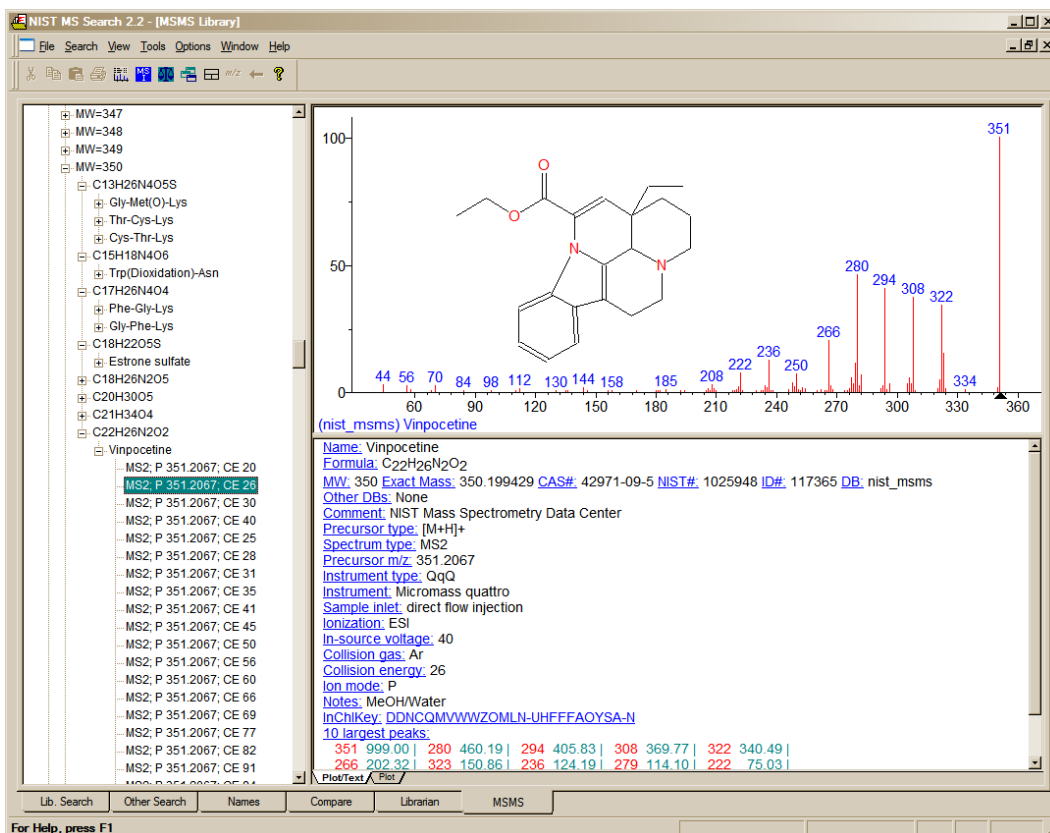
NIST MS Search 2.2 - [MSMS Library]

File Search View Tools Options Window Help

m/z

MW=347
MW=348
MW=349
MW=350
C13H26N4O5S
Gly-Met(O)-Lys
Thr-Cys-Lys
Cys-Thr-Lys
C15H18N4O6
Trp(Dioxidation)-Asn
C17H26N4O4
Phe-Gly-Lys
Gly-Phe-Lys
C18H22O5S
Estrone sulfate
C18H26N2O5
C20H30O5
C21H34O4
C22H26N2O2
Vinpocetine
MS2; P 351.2067; CE 20
MS2; P 351.2067; CE 26
MS2; P 351.2067; CE 30
MS2; P 351.2067; CE 40
MS2; P 351.2067; CE 25
MS2; P 351.2067; CE 28
MS2; P 351.2067; CE 31
MS2; P 351.2067; CE 35
MS2; P 351.2067; CE 41
MS2; P 351.2067; CE 45
MS2; P 351.2067; CE 50
MS2; P 351.2067; CE 56
MS2; P 351.2067; CE 60
MS2; P 351.2067; CE 66
MS2; P 351.2067; CE 69
MS2; P 351.2067; CE 77
MS2; P 351.2067; CE 82
MS2; P 351.2067; CE 91
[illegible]

100
50
0
O
O
N
N
351
280
294
308
322
266
236
222
250
208
185
158
144
130
112
98
84
70
56
44
334
60 90 120 150 180 210 240 270 300 330 360
(nist_msms) Vinpocetine

Name: Vinpocetine
Formula: $C_{22}H_{26}N_2O_2$
MW: 350 Exact Mass: 350.199429 CAS#: 42971-09-5 NIST#: 1025948 ID#: 117365 DB: nist_msms
Other DBs: None
Comment: NIST Mass Spectrometry Data Center
Precursor type: [M+H]+
Spectrum type: MS2
Precursor m/z: 351.2067
Instrument type: QqQ
Instrument: Micromass quattro
Sample inlet: direct flow injection
Ionization: ESI
In-source voltage: 40
Collision gas: Ar
Collision energy: 26
Ion mode: P
Notes: MeOH/Water
InChIKey: DDNCQMVWWZOMLN-UHFFFAOYSA-N
10 largest peaks:
351 999.00 | 280 460.19 | 294 405.83 | 308 369.77 | 322 340.49 |
266 202.32 | 323 150.86 | 236 124.19 | 279 114.10 | 222 75.03 |

Plot/Text Plot

Lib. Search Other Search Names Compare Librarian MSMS

For Help, press F1